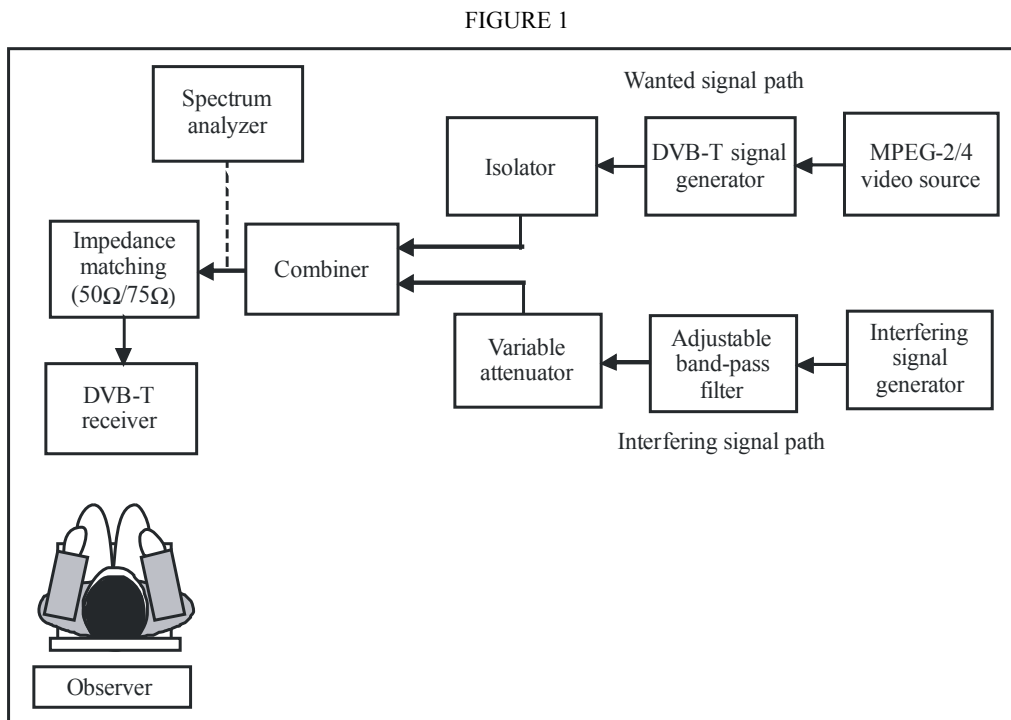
FIGURE 1

Wanted signal path

Spectrum analyzer

Isolator

DVB-T signal generator

MPEG-2/4 video source

Impedance matching (50Ω/75Ω)

Combiner

Variable attenuator

Adjustable band-pass filter

Interfering signal generator

DVB-T receiver

Interfering signal path

Observer